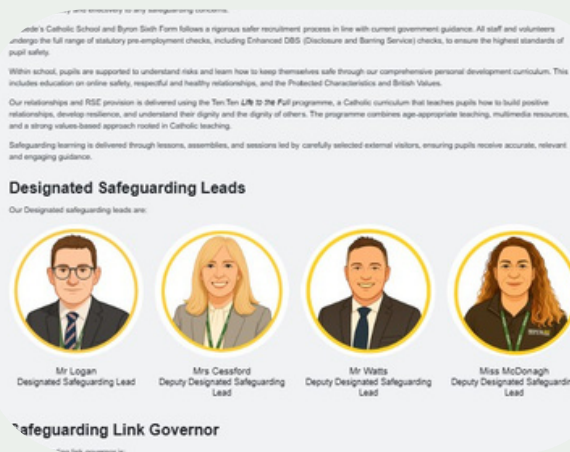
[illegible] and effectively to any safeguarding concerns.

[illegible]ede's Catholic School and Byron Sixth Form follows a rigorous safer recruitment process in line with current government guidance. All staff and volunteers undergo the full range of statutory pre-employment checks, including Enhanced DBS (Disclosure and Barring Service) checks, to ensure the highest standards of pupil safety.

Within school, pupils are supported to understand risks and learn how to keep themselves safe through our comprehensive personal development curriculum. This includes education on online safety, respectful and healthy relationships, and the Protected Characteristics and British Values.

Our relationships and RSE provision is delivered using the Ten:Ten Life to the Full programme, a Catholic curriculum that teaches pupils how to build positive relationships, develop resilience, and understand their dignity and the dignity of others. The programme combines age-appropriate teaching, multimedia resources, and a strong values-based approach rooted in Catholic teaching.

Safeguarding learning is delivered through lessons, assemblies, and sessions led by carefully selected external visitors, ensuring pupils receive accurate, relevant and engaging guidance.

Designated Safeguarding Leads

Our Designated safeguarding leads are:

Mr Logan
Designated Safeguarding Lead

Mrs Cessford
Deputy Designated Safeguarding Lead

Mr Watts
Deputy Designated Safeguarding Lead

Miss McDonagh
Deputy Designated Safeguarding Lead

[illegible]afeguarding Link Governor

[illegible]